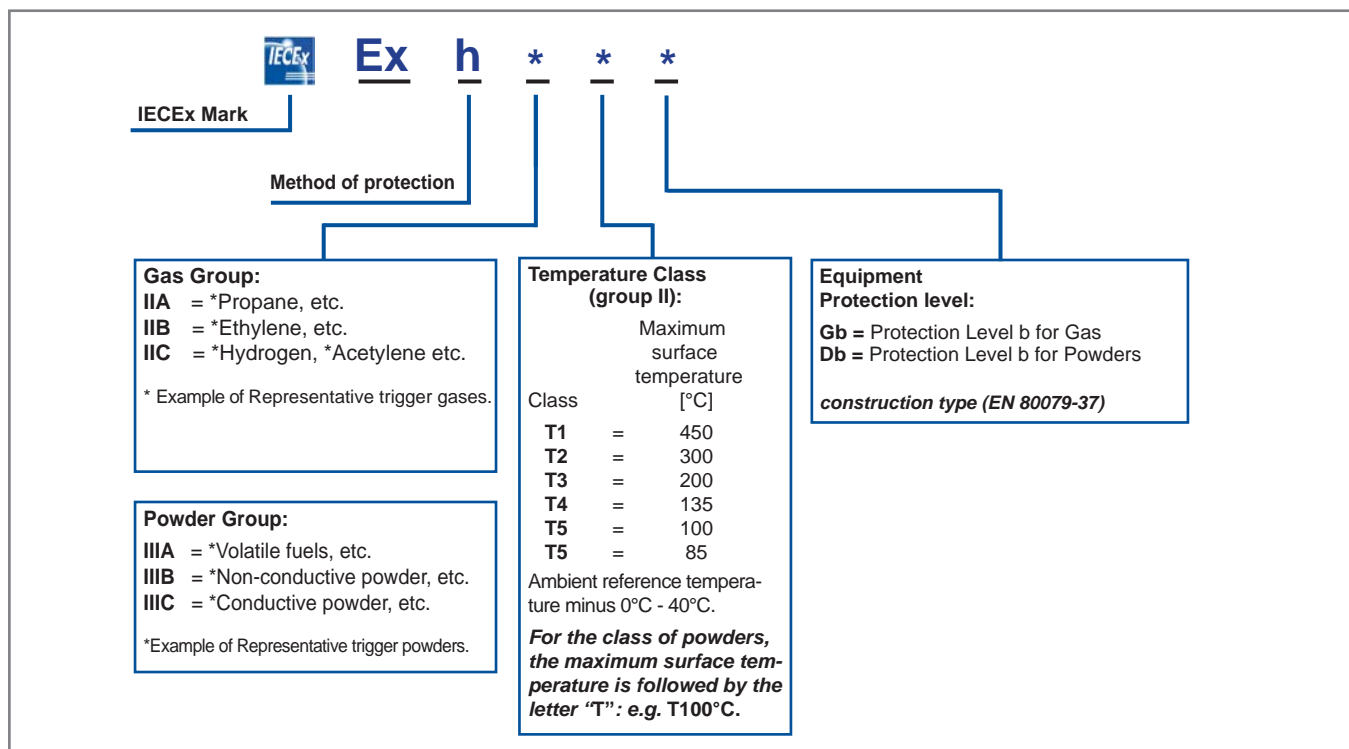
IECEx Ex h * * *

IECEx Mark

Method of protection

Gas Group:
IIA = *Propane, etc.
IIB = *Ethylene, etc.
IIC = *Hydrogen, *Acetylene etc.

* Example of Representative trigger gases.

Powder Group:
IIIA = *Volatile fuels, etc.
IIIB = *Non-conductive powder, etc.
IIIC = *Conductive powder, etc.

*Example of Representative trigger powders.

Temperature Class (group II):

| Class | | Maximum surface temperature [°C] |
|---|---|---|
| T1 | = | 450 |
| T2 | = | 300 |
| T3 | = | 200 |
| T4 | = | 135 |
| T5 | = | 100 |
| T5 | = | 85 |

Ambient reference temperature minus 0°C - 40°C.

For the class of powders, the maximum surface temperature is followed by the letter "T": e.g. T100°C.

Equipment Protection level:

Gb = Protection Level b for Gas
Db = Protection Level b for Powders

construction type (EN 80079-37)